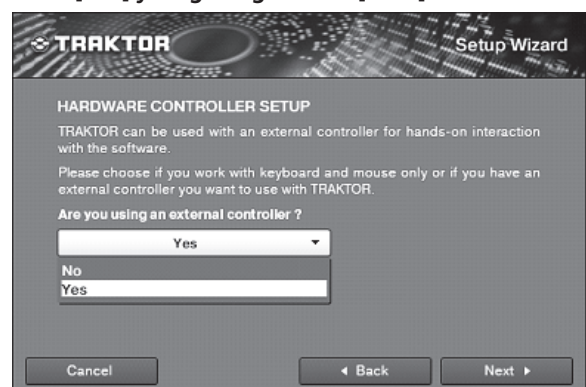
TRAKTOR

Setup Wizard

HARDWARE CONTROLLER SETUP

TRAKTOR can be used with an external controller for hands-on interaction with the software.

Please choose if you work with keyboard and mouse only or if you have an external controller you want to use with TRAKTOR.

Are you using an external controller ?

Yes

No

Yes

Cancel

◂ Back

Next ▸